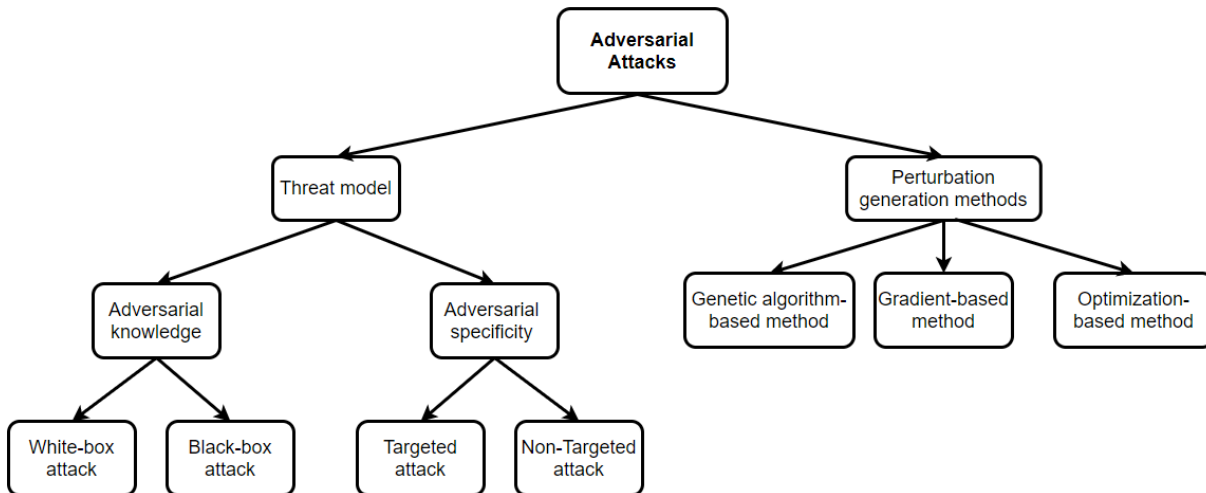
Adversarial Attacks

Threat model

Perturbation generation methods

Adversarial knowledge

Adversarial specificity

Genetic algorithm-based method

Gradient-based method

Optimization-based method

White-box attack

Black-box attack

Targeted attack

Non-Targeted attack